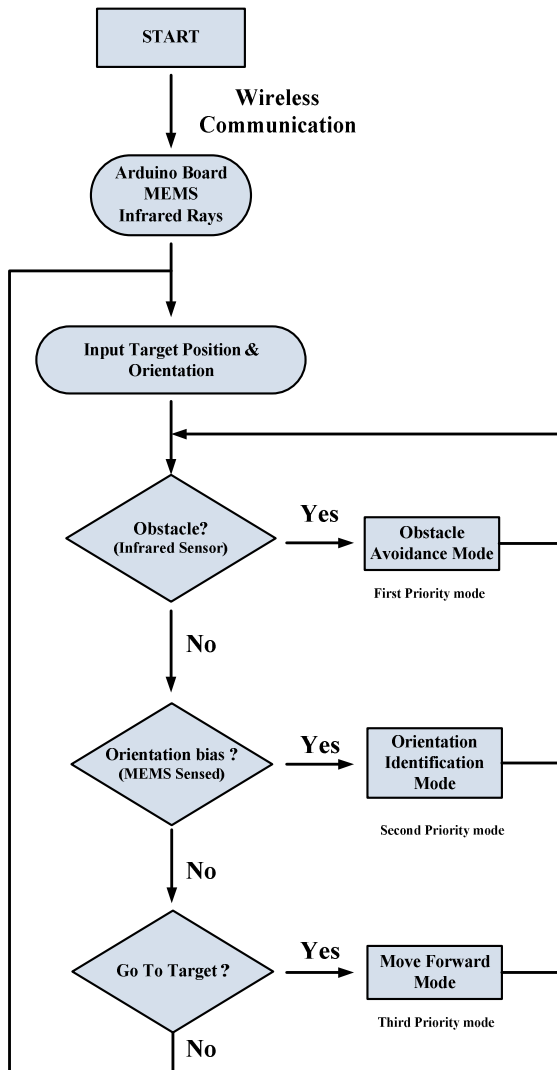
START

Wireless Communication

Arduino Board MEMS Infrared Rays

Input Target Position & Orientation

Obstacle? (Infrared Sensor)

Yes

Obstacle Avoidance Mode

First Priority mode

No

Orientation bias ? (MEMS Sensed)

Yes

Orientation Identification Mode

Second Priority mode

No

Go To Target ?

Yes

Move Forward Mode

Third Priority mode

No